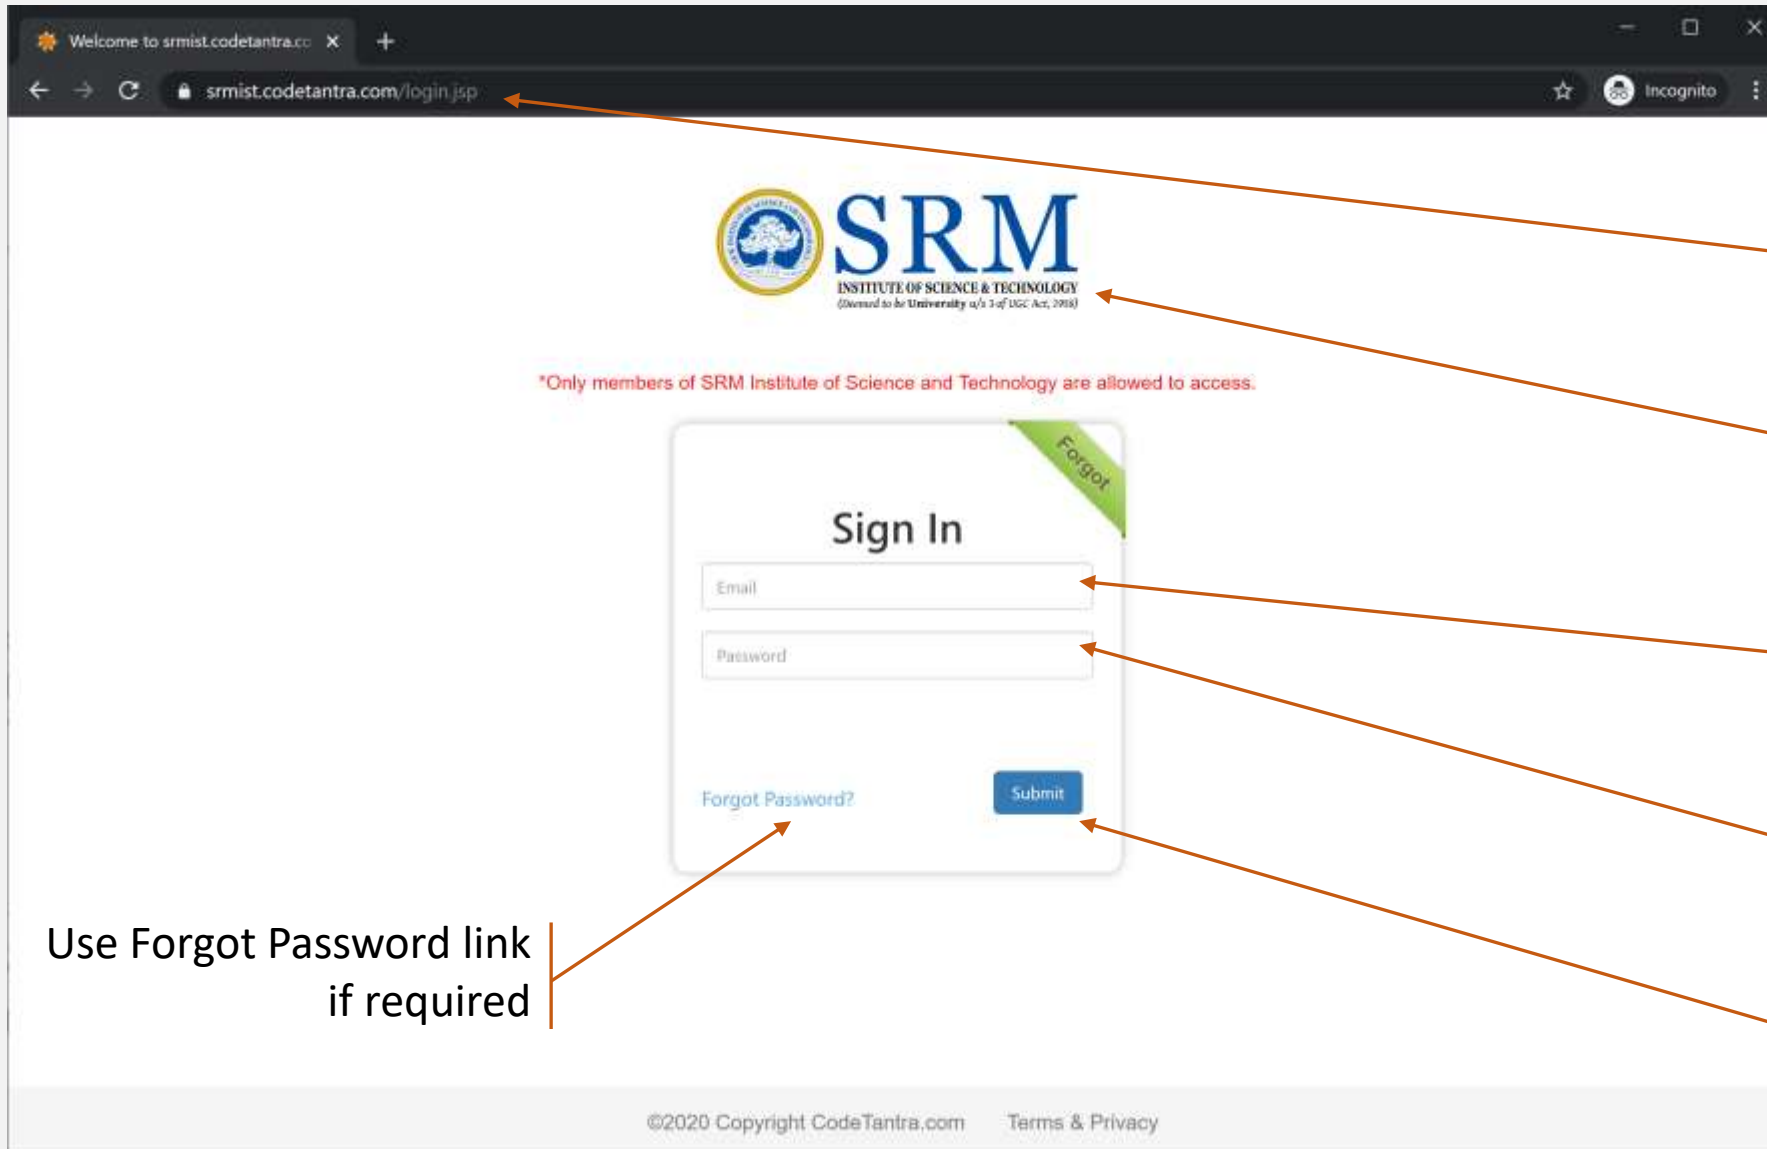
Welcome to srmist.codetantra.co

srmist.codetantra.com/login.jsp

Incognito

SRM
INSTITUTE OF SCIENCE & TECHNOLOGY
(Deemed to be University u/s 3 of UGC Act, 1956)

*Only members of SRM Institute of Science and Technology are allowed to access.

Forgot

Sign In

Email

Password

Forgot Password?

Submit

Use Forgot Password link if required

©2020 Copyright CodeTantra.com Terms & Privacy